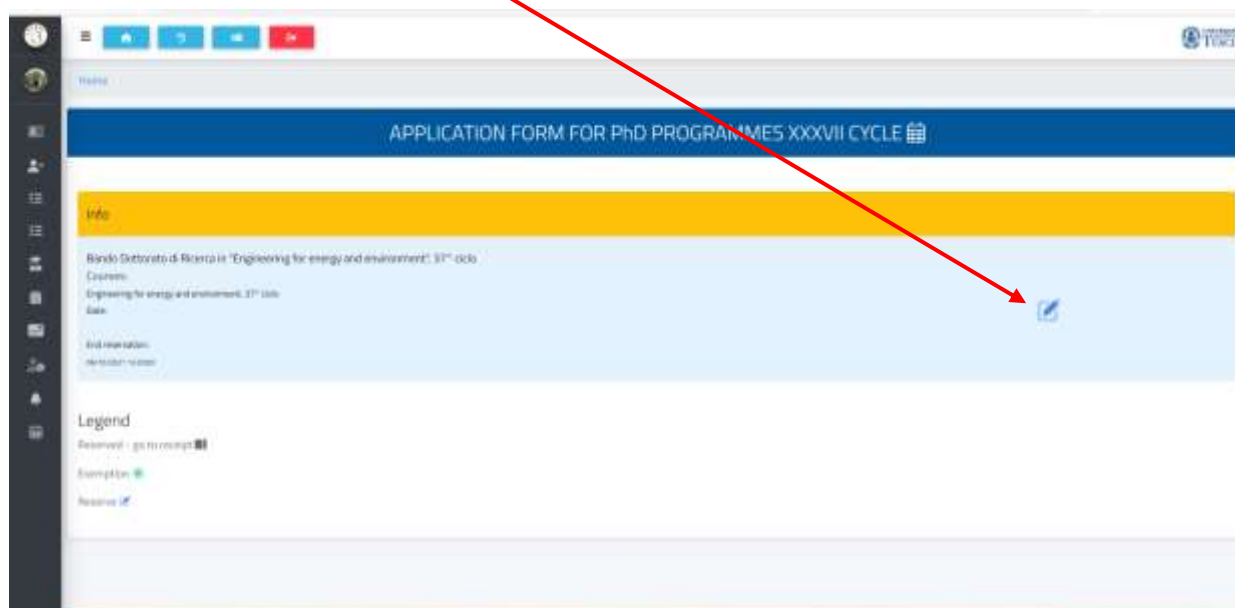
Home

APPLICATION FORM FOR PhD PROGRAMMES XXXVII CYCLE

Info

Bando Dottorato di Ricerca in "Engineering for energy and environment". 37° ciclo
Courses:
Engineering for energy and environment. 37° ciclo
Date:

End reservation:
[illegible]

Legend
Reserved - go to receipt
Exemption
Reserve